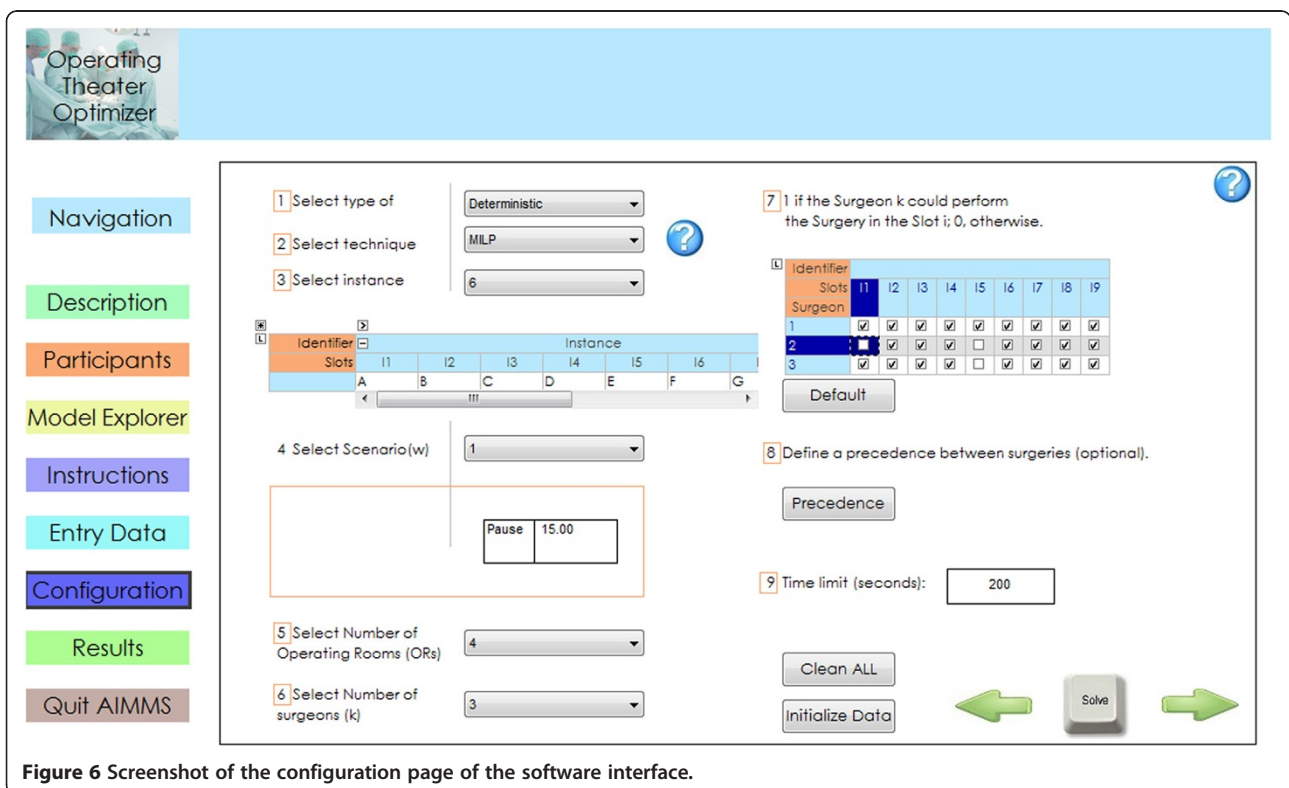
Operating Theater Optimizer

Navigation

Description

Participants

Model Explorer

Instructions

Entry Data

Configuration

Results

Quit AIMMS

1 Select type of
Deterministic

2 Select technique
MILP

3 Select instance
6

| Identifier | Instance | | | | | | |
|---|---|---|---|---|---|---|---|
| Slots | I1 | I2 | I3 | I4 | I5 | I6 | |
| | A | B | C | D | E | F | G |

4 Select Scenario(w)
1

| Pause | 15.00 |
|---|---|

5 Select Number of Operating Rooms (ORs)
4

6 Select Number of surgeons (k)
3

7 1 if the Surgeon k could perform the Surgery in the Slot i; 0, otherwise.

| Identifier | | | | | | | | | |
|---|---|---|---|---|---|---|---|---|---|
| Slots / Surgeon | I1 | I2 | I3 | I4 | I5 | I6 | I7 | I8 | I9 |
| 1 | ☑ | ☑ | ☑ | ☑ | ☑ | ☑ | ☑ | ☑ | ☑ |
| 2 | ☐ | ☑ | ☑ | ☑ | ☐ | ☑ | ☑ | ☑ | ☑ |
| 3 | ☑ | ☑ | ☑ | ☑ | ☐ | ☑ | ☑ | ☑ | ☑ |

Default

8 Define a precedence between surgeries (optional).

Precedence

9 Time limit (seconds):
200

Clean ALL

Initialize Data

Solve

Figure 6 Screenshot of the configuration page of the software interface.